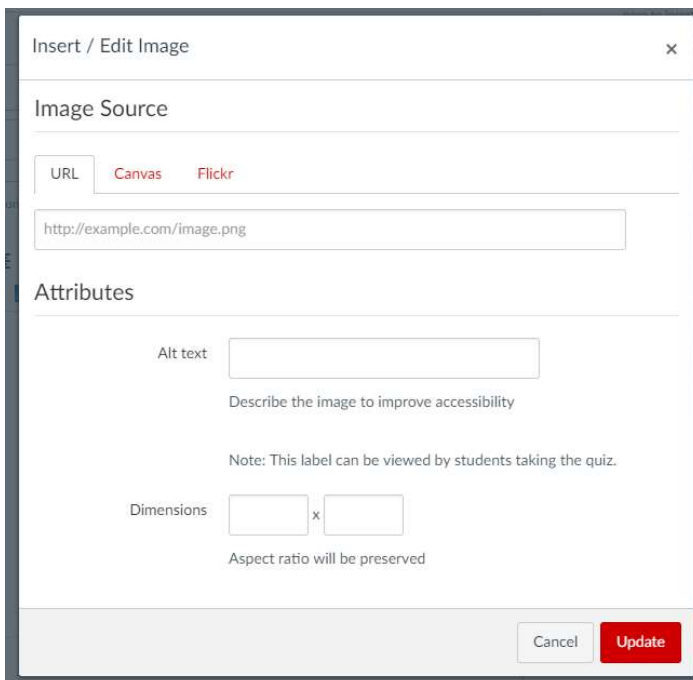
Insert / Edit Image ×

Image Source

URL Canvas Flickr

http://example.com/image.png

Attributes

Alt text

Describe the image to improve accessibility

Note: This label can be viewed by students taking the quiz.

Dimensions x

Aspect ratio will be preserved

Cancel Update